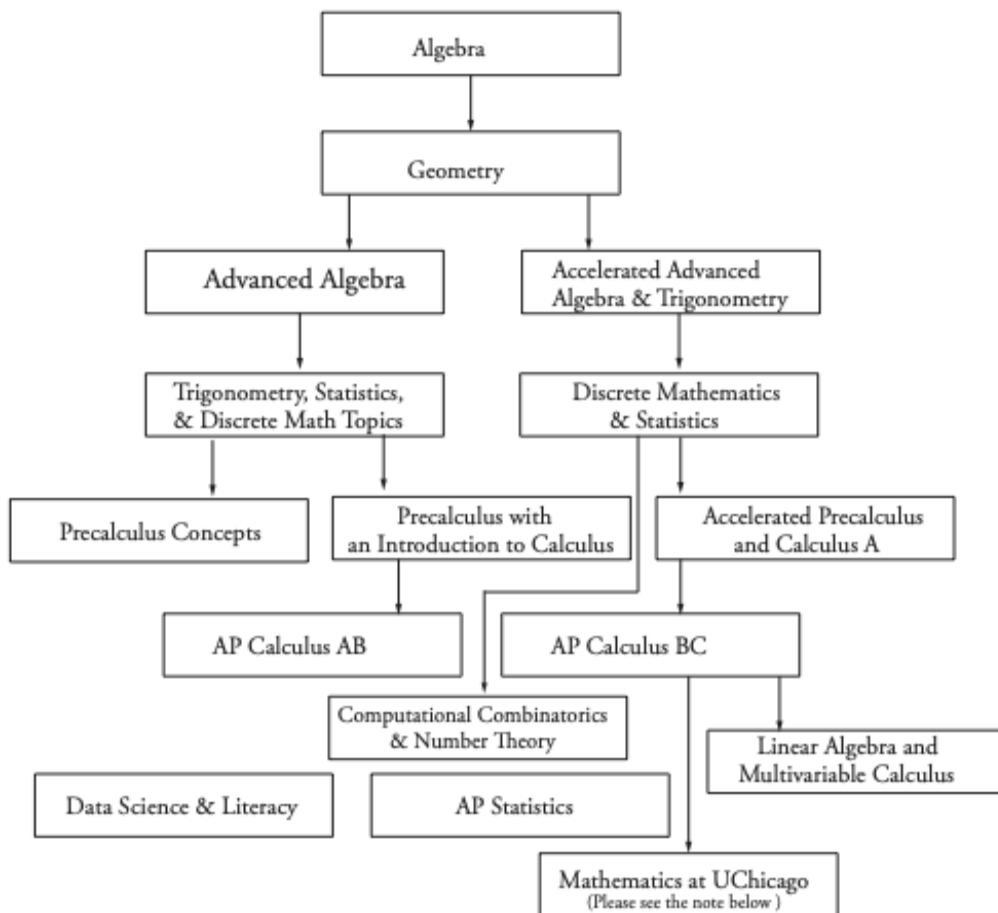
Algebra

Geometry

Advanced Algebra

Accelerated Advanced Algebra & Trigonometry

Trigonometry, Statistics, & Discrete Math Topics

Discrete Mathematics & Statistics

Precalculus Concepts

Precalculus with an Introduction to Calculus

Accelerated Precalculus and Calculus A

AP Calculus AB

AP Calculus BC

Computational Combinatorics & Number Theory

Linear Algebra and Multivariable Calculus

Data Science & Literacy

AP Statistics

Mathematics at UChicago
(Please see the note below )